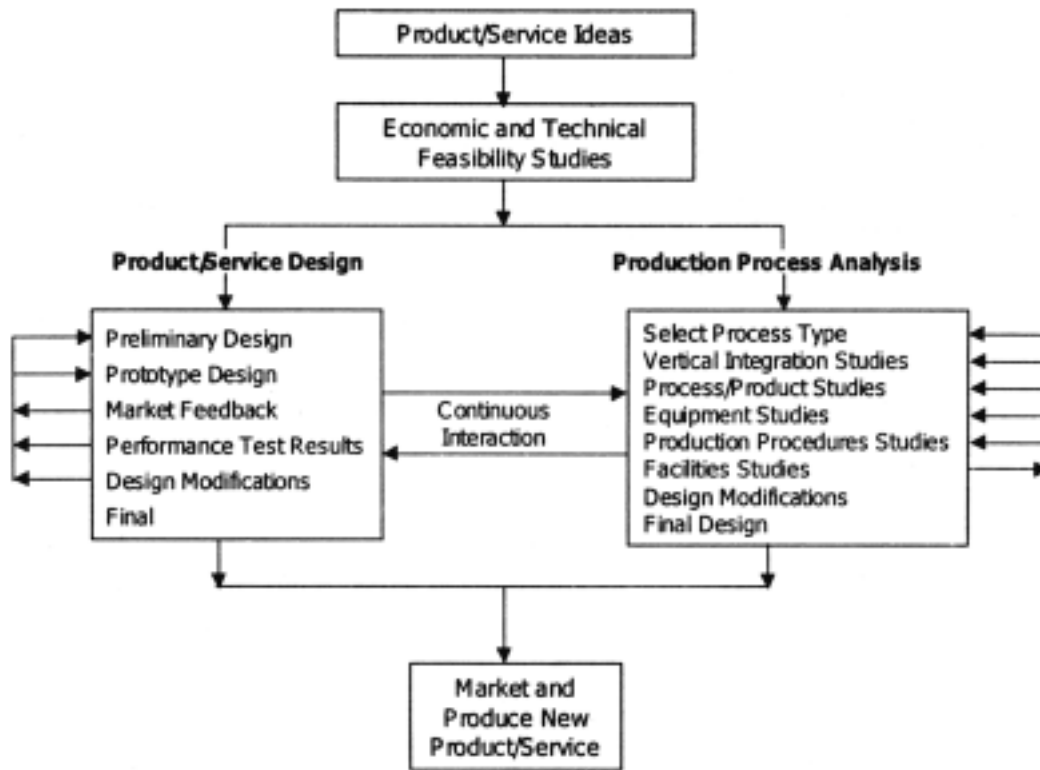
Product/Service Ideas

Economic and Technical Feasibility Studies

Product/Service Design

Preliminary Design
Prototype Design
Market Feedback
Performance Test Results
Design Modifications
Final

Continuous Interaction

Production Process Analysis

Select Process Type
Vertical Integration Studies
Process/Product Studies
Equipment Studies
Production Procedures Studies
Facilities Studies
Design Modifications
Final Design

Market and Produce New Product/Service